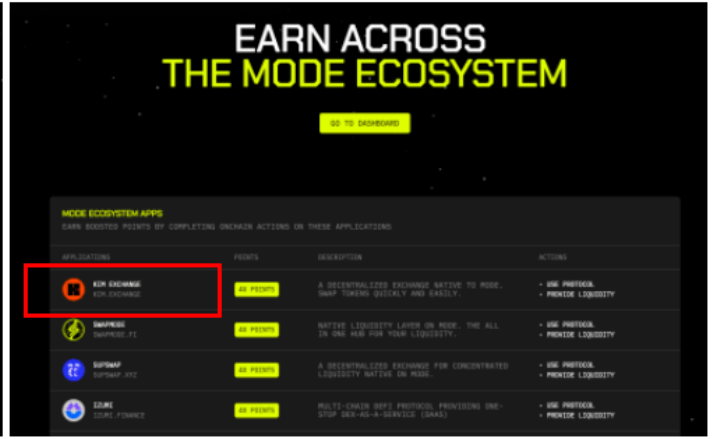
EARN ACROSS
THE MODE ECOSYSTEM

GO TO DASHBOARD

MODE ECOSYSTEM APPS
EARN BOOSTED POINTS BY COMPLETING ONCHAIN ACTIONS ON THESE APPLICATIONS

| APPLICATIONS | POINTS | DESCRIPTION | ACTIONS |
|---|---|---|---|
| KIM EXCHANGE KIM.EXCHANGE | 4X POINTS | A DECENTRALIZED EXCHANGE NATIVE TO MODE. SWAP TOKENS QUICKLY AND EASILY. | • USE PROTOCOL • PROVIDE LIQUIDITY |
| SWAPMODE SWAPMODE.FI | 4X POINTS | NATIVE LIQUIDITY LAYER ON MODE. THE ALL IN ONE HUB FOR YOUR LIQUIDITY. | • USE PROTOCOL • PROVIDE LIQUIDITY |
| SUPSWAP SUPSWAP.XYZ | 4X POINTS | A DECENTRALIZED EXCHANGE FOR CONCENTRATED LIQUIDITY NATIVE ON MODE. | • USE PROTOCOL • PROVIDE LIQUIDITY |
| IZUMI IZUMI.FINANCE | 4X POINTS | MULTI-CHAIN DEFI PROTOCOL PROVIDING ONE-STOP DEX-AS-A-SERVICE (DAAS) | • USE PROTOCOL • PROVIDE LIQUIDITY |